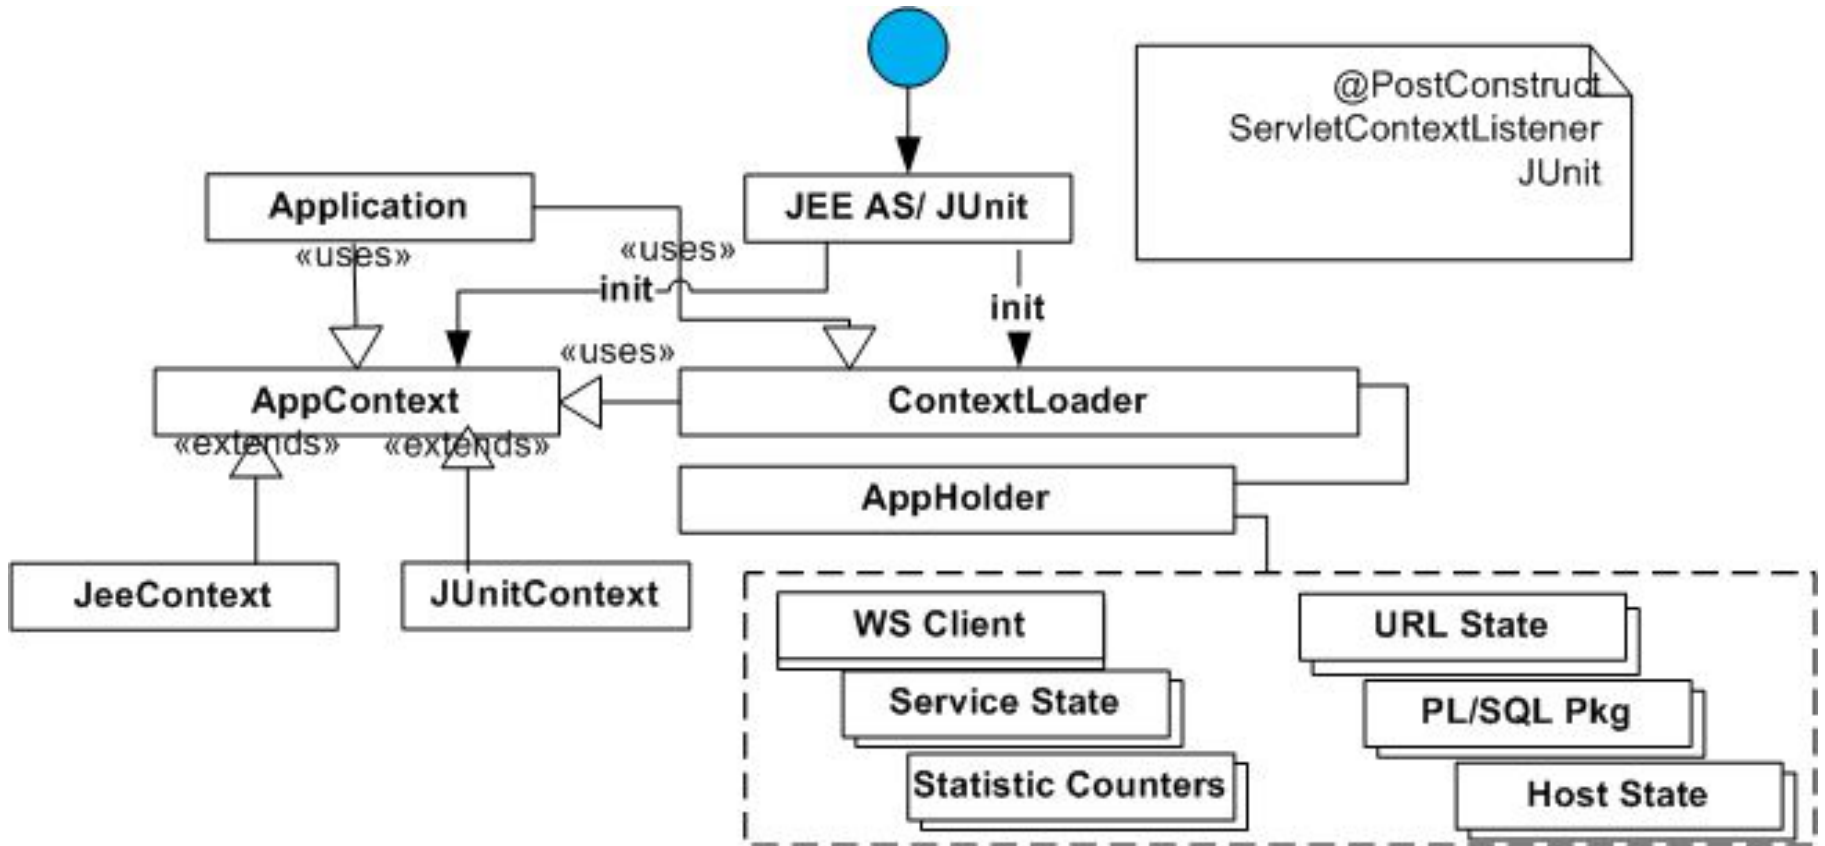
@PostConstruct
ServletContextListener
JUnit

Application

JEE AS/ JUnit

«uses»

«uses»

init

init

«uses»

AppContext

ContextLoader

«extends»

«extends»

AppHolder

JeeContext

JUnitContext

WS Client

Service State

Statistic Counters

URL State

PL/SQL Pkg

Host State